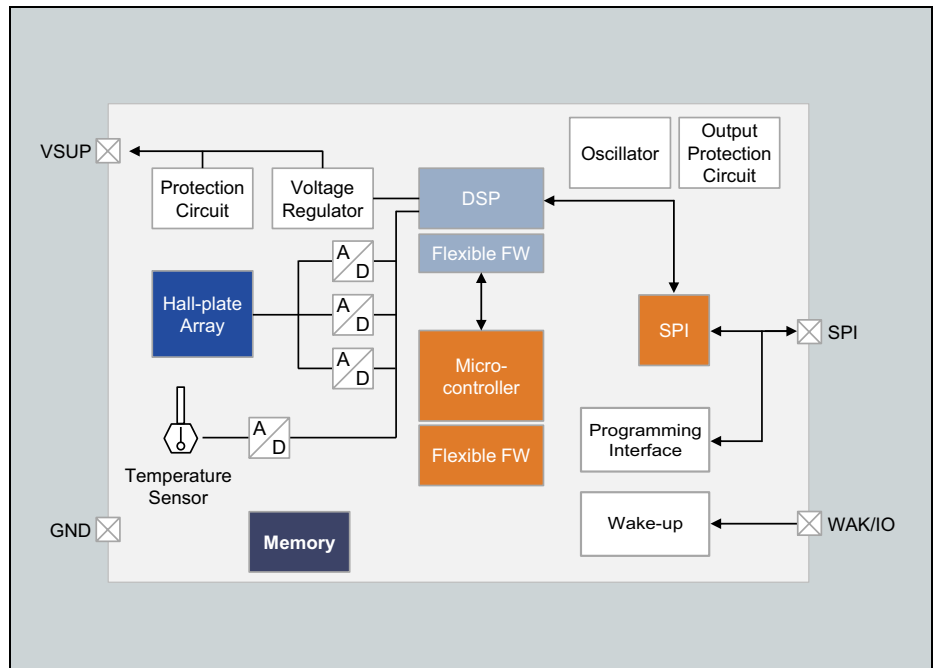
VSUP

Protection Circuit

Voltage Regulator

DSP

Flexible FW

Oscillator

Output Protection Circuit

Hall-plate Array

A D

A D

A D

Micro-controller

Flexible FW

SPI

SPI

Programming Interface

Temperature Sensor

A D

GND

Memory

Wake-up

WAK/IO